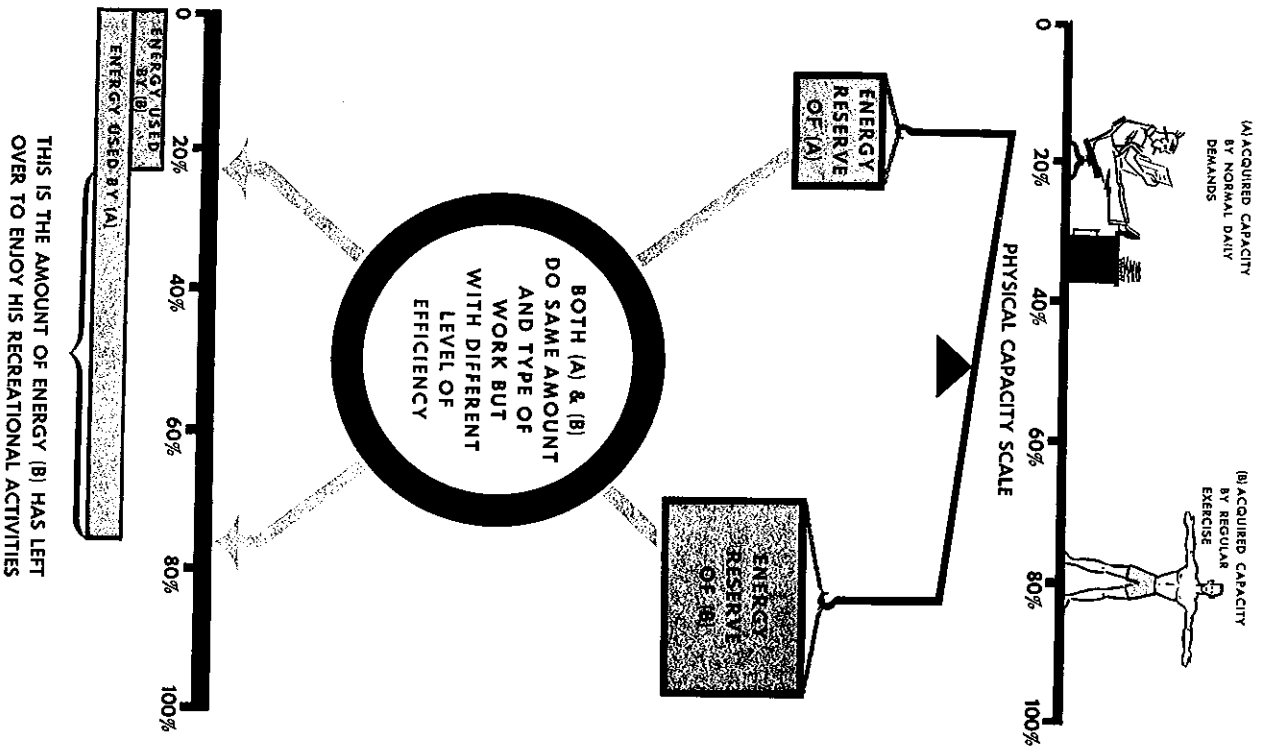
(A) ACQUIRED CAPACITY BY NORMAL DAILY DEMANDS

(B) ACQUIRED CAPACITY BY REGULAR EXERCISE

PHYSICAL CAPACITY SCALE

0
20%
40%
60%
80%
100%

ENERGY RESERVE OF (A)

ENERGY RESERVE OF (B)

BOTH (A) & (B) DO SAME AMOUNT AND TYPE OF WORK BUT WITH DIFFERENT LEVEL OF EFFICIENCY

0
20%
40%
60%
80%
100%

ENERGY USED BY (B)

ENERGY USED BY (A)

THIS IS THE AMOUNT OF ENERGY (B) HAS LEFT OVER TO ENJOY HIS RECREATIONAL ACTIVITIES